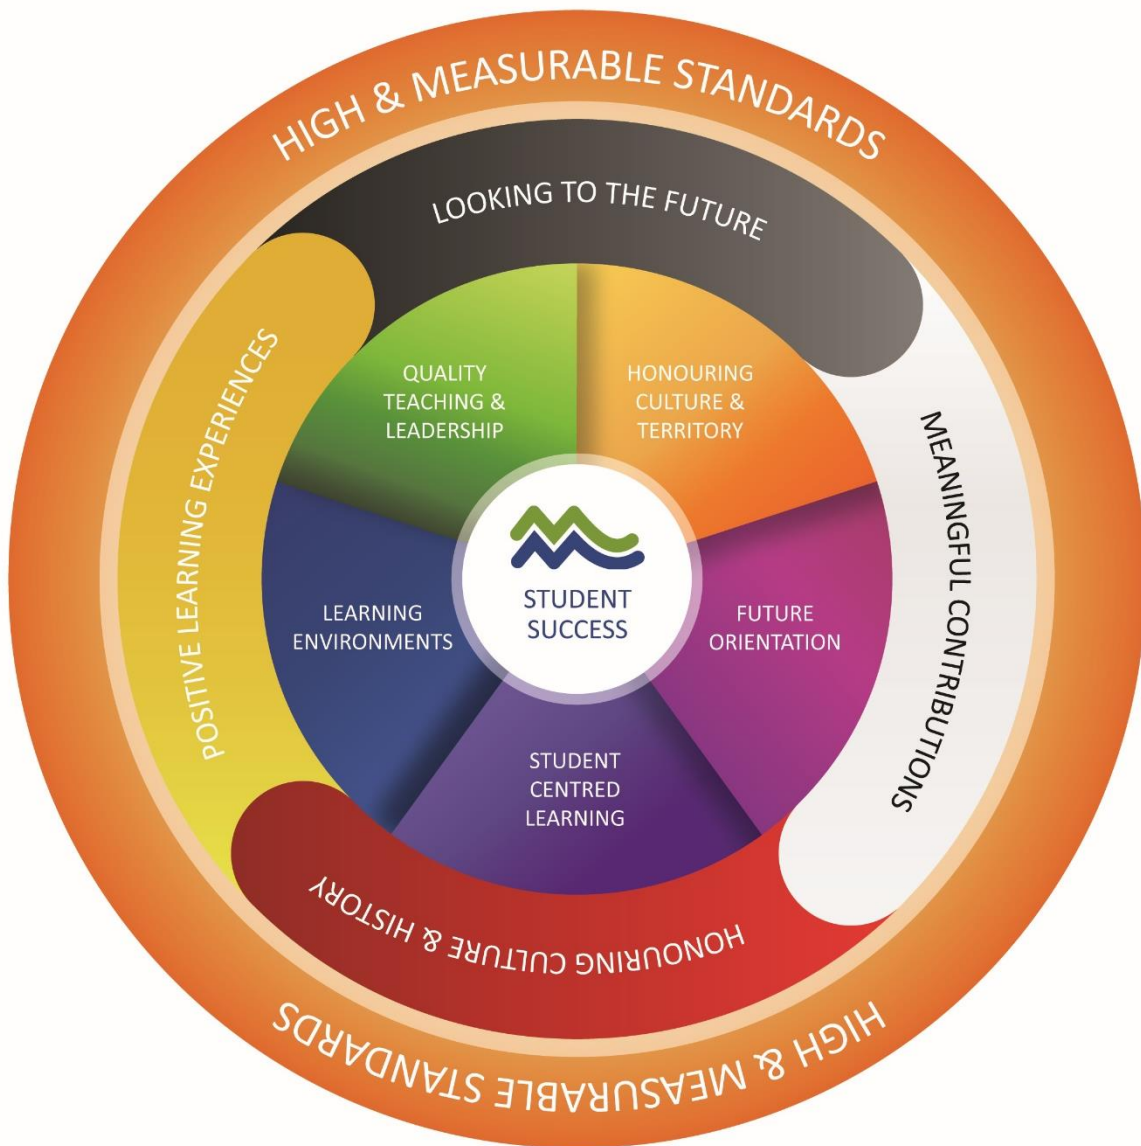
HIGH & MEASURABLE STANDARDS

LOOKING TO THE FUTURE

POSITIVE LEARNING EXPERIENCES

MEANINGFUL CONTRIBUTIONS

QUALITY TEACHING & LEADERSHIP

HONOURING CULTURE & TERRITORY

LEARNING ENVIRONMENTS

STUDENT SUCCESS

FUTURE ORIENTATION

STUDENT CENTRED LEARNING

HONOURING CULTURE & HISTORY

HIGH & MEASURABLE STANDARDS